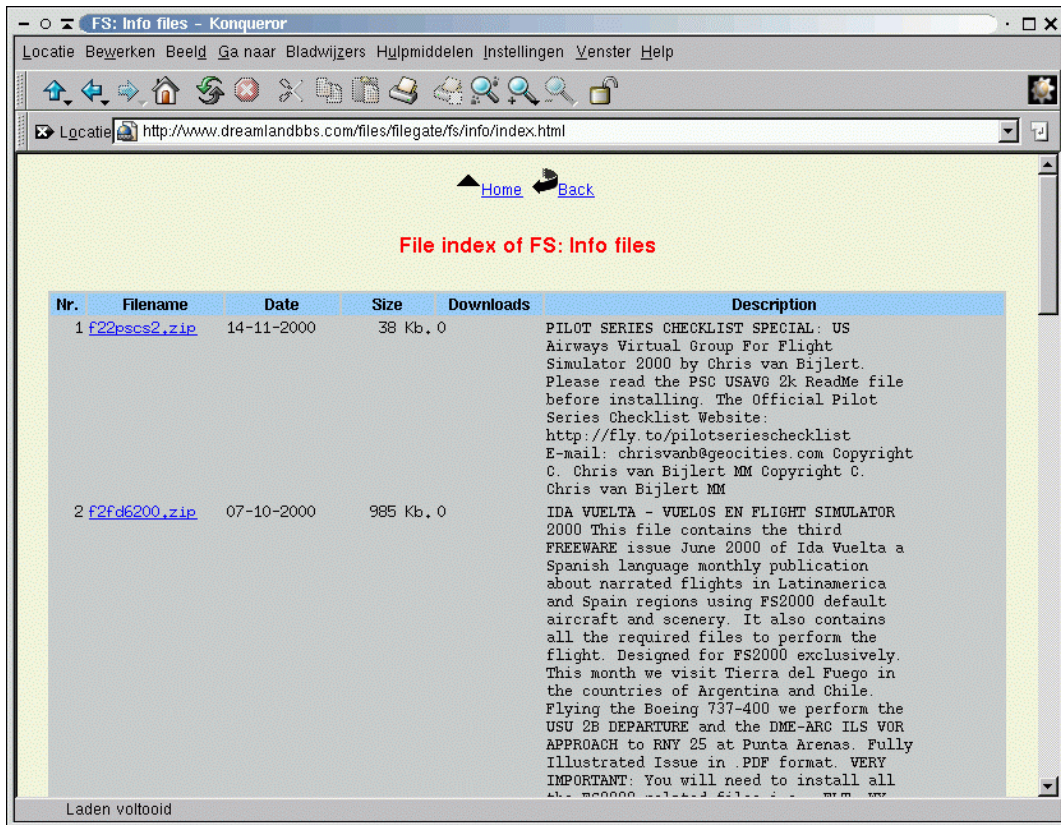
FS: Info files - Konqueror

Locatie Bewerken Beeld Ga naar Bladwijzers Hulpmiddelen Instellingen Venster Help

Locatie http://www.dreamlandbbs.com/files/filegate/fs/info/index.html

Home Back

File index of FS: Info files

| Nr. | Filename | Date | Size | Downloads | Description |
|---|---|---|---|---|---|
| 1 | f22pscs2.zip | 14-11-2000 | 38 Kb. | 0 | PILOT SERIES CHECKLIST SPECIAL: US Airways Virtual Group For Flight Simulator 2000 by Chris van Bijlert. Please read the PSC USAVG 2k ReadMe file before installing. The Official Pilot Series Checklist Website: http://fly.to/pilotserieschecklist E-mail: chrisvanb@geocities.com Copyright C. Chris van Bijlert MM Copyright C. Chris van Bijlert MM |
| 2 | f2fd6200.zip | 07-10-2000 | 985 Kb. | 0 | IDA VUELTA - VUELOS EN FLIGHT SIMULATOR 2000 This file contains the third FREEWARE issue June 2000 of Ida Vuelta a Spanish language monthly publication about narrated flights in Latinamerica and Spain regions using FS2000 default aircraft and scenery. It also contains all the required files to perform the flight. Designed for FS2000 exclusively. This month we visit Tierra del Fuego in the countries of Argentina and Chile. Flying the Boeing 737-400 we perform the USU 2B DEPARTURE and the DME-ARC ILS VOR APPROACH to RNY 25 at Punta Arenas. Fully Illustrated Issue in .PDF format. VERY IMPORTANT: You will need to install all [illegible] |

Laden voltooid